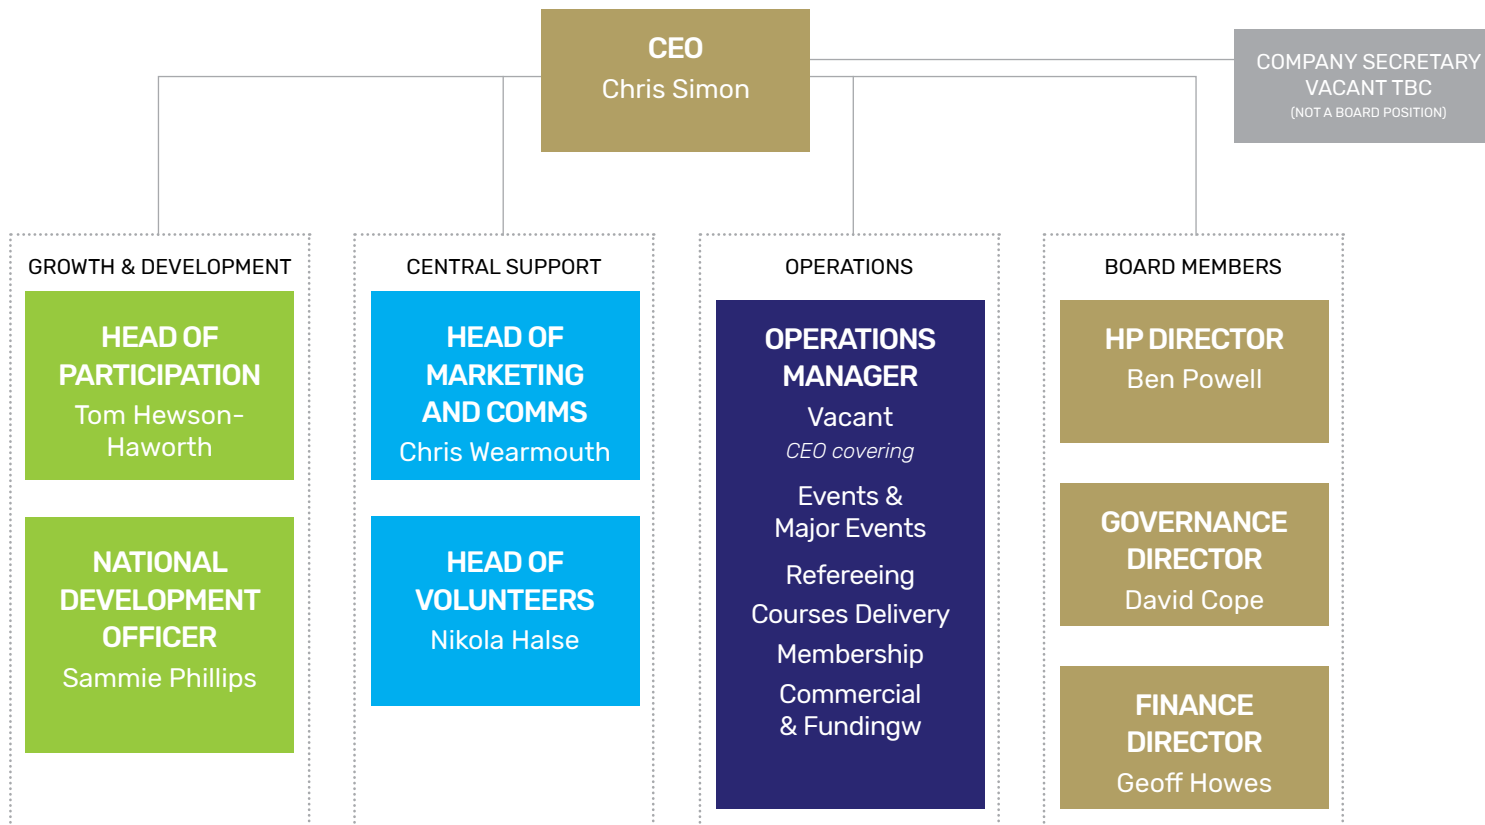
CEO
Chris Simon

COMPANY SECRETARY
VACANT TBC
(NOT A BOARD POSITION)

GROWTH & DEVELOPMENT

HEAD OF PARTICIPATION
Tom Hewson-Haworth

NATIONAL DEVELOPMENT OFFICER
Sammie Phillips

CENTRAL SUPPORT

HEAD OF MARKETING AND COMMS
Chris Wearmouth

HEAD OF VOLUNTEERS
Nikola Halse

OPERATIONS

OPERATIONS MANAGER
Vacant
CEO covering
Events & Major Events
Refereeing
Courses Delivery
Membership
Commercial & Fundingw

BOARD MEMBERS

HP DIRECTOR
Ben Powell

GOVERNANCE DIRECTOR
David Cope

FINANCE DIRECTOR
Geoff Howes